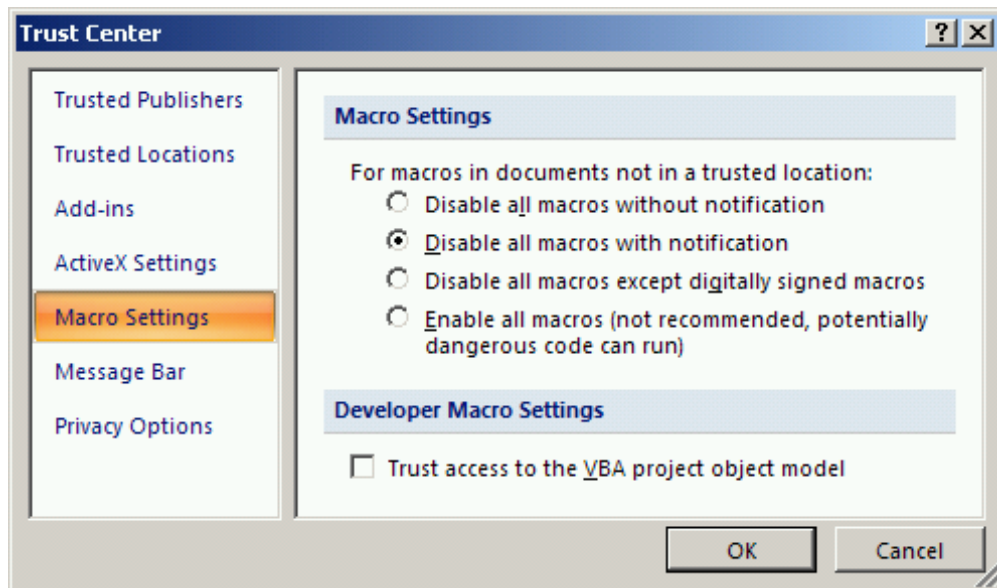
Trust Center

?

Trusted Publishers
Trusted Locations
Add-ins
ActiveX Settings
Macro Settings
Message Bar
Privacy Options

Macro Settings

For macros in documents not in a trusted location:
Disable all macros without notification
Disable all macros with notification
Disable all macros except digitally signed macros
Enable all macros (not recommended, potentially dangerous code can run)

Developer Macro Settings

Trust access to the VBA project object model

OK
Cancel